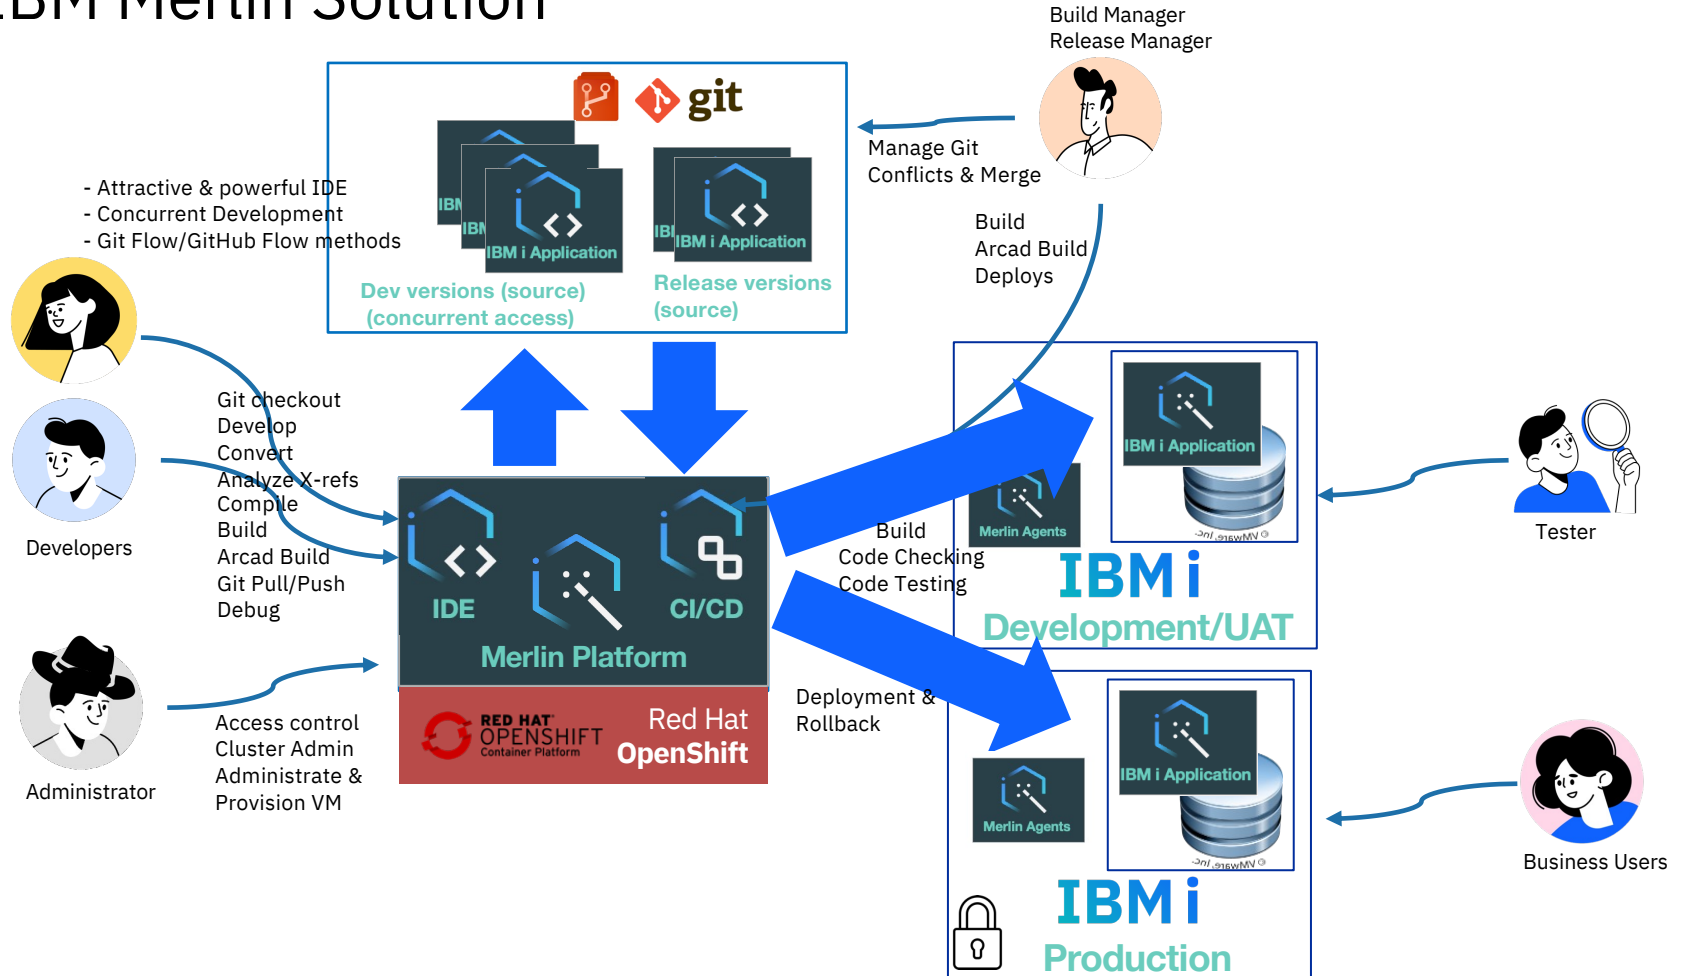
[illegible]BM Merlin Solution

Build Manager
Release Manager

git

IBM i Application

IBM i Application

Dev versions (source)
(concurrent access)

Release versions
(source)

Manage Git
Conflicts & Merge

Build
Arcad Build
Deploys

- Attractive & powerful IDE
- Concurrent Development
- Git Flow/GitHub Flow methods

Git checkout
Develop
Convert
Analyze X-refs
Compile
Build
Arcad Build
Git Pull/Push
Debug

Developers

IDE

CI/CD

Merlin Platform

RED HAT
OPENSHIFT
Container Platform

Red Hat
OpenShift

Administrator

Access control
Cluster Admin
Administrate &
Provision VM

Build
Code Checking
Code Testing

Merlin Agents

IBM i Application

IBM i
Development/UAT

Tester

Deployment &
Rollback

Merlin Agents

IBM i Application

IBM i
Production

Business Users